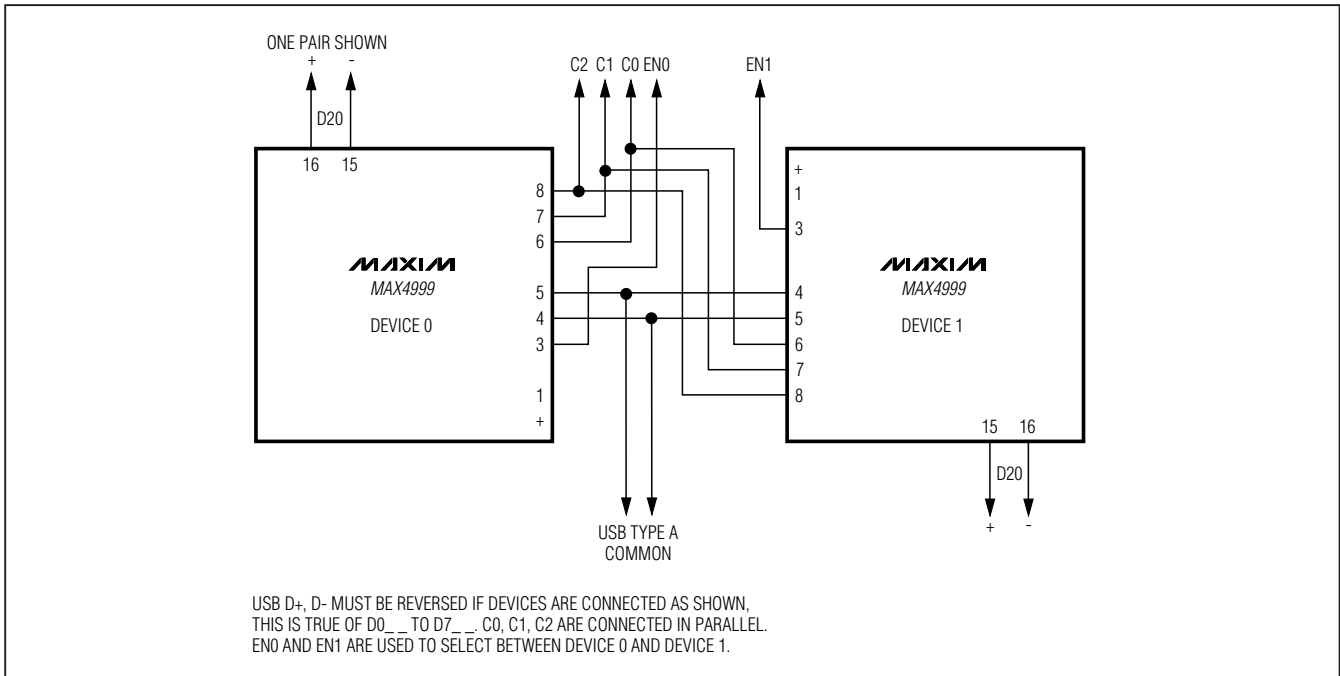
ONE PAIR SHOWN
+ -
D20
16 15

C2 C1 C0 EN0

EN1

8
7
6
5
4
3
1
+

MAXIM
MAX4999
DEVICE 0

+
1
3
4
5
6
7
8

MAXIM
MAX4999
DEVICE 1

15 16
D20
+ -

USB TYPE A
COMMON

USB D+, D- MUST BE REVERSED IF DEVICES ARE CONNECTED AS SHOWN, THIS IS TRUE OF D0_ _ TO D7_ _. C0, C1, C2 ARE CONNECTED IN PARALLEL. EN0 AND EN1 ARE USED TO SELECT BETWEEN DEVICE 0 AND DEVICE 1.